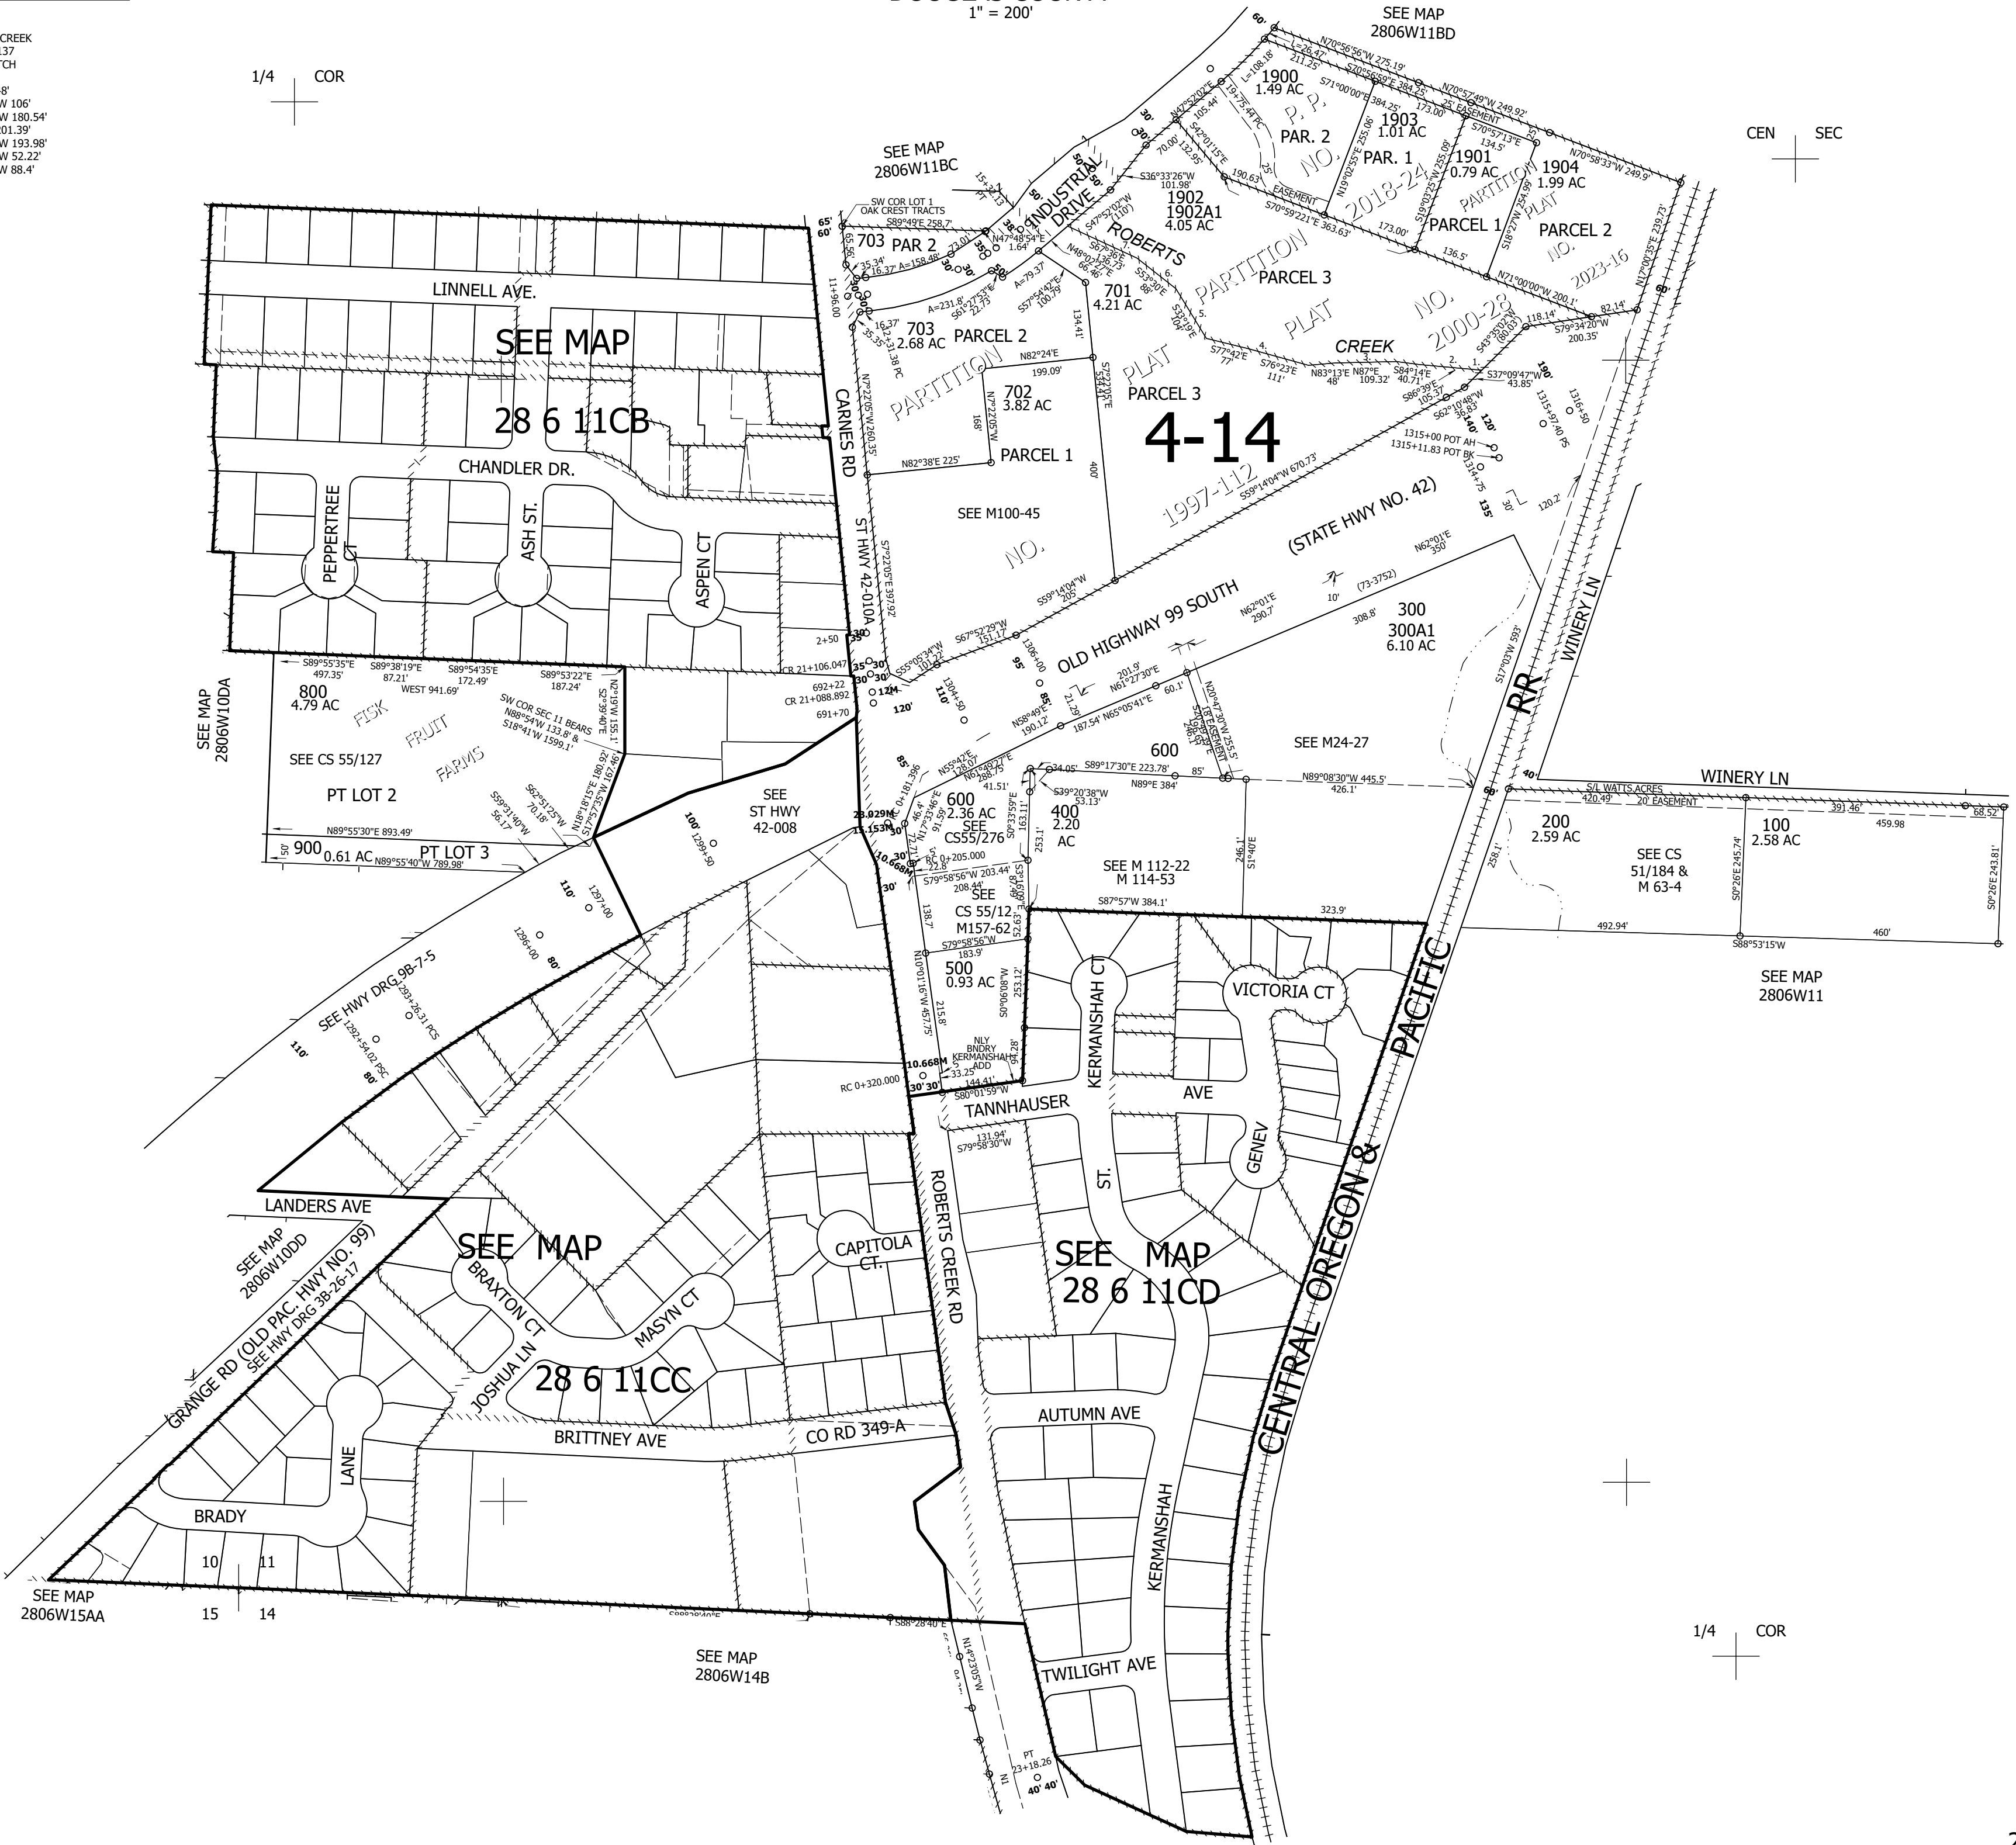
1" = 200'

CREEK
137
TCH
8'
W 106'
W 180.54'
201.39'
W 193.98'
W 52.22'
W 88.4'

1/4 COR

SEE MAP
2806W11BD

CEN SEC

SEE MAP
2806W11BC

1900
1.49 AC

1903
1.01 AC

1901
0.79 AC

1904
1.99 AC

P. P.
NO.
2018-24

PAR. 2
PAR. 1

1902
1902A1
4.05 AC

PARCEL 1
PARCEL 2

PARTITION PLAT NO. 2023-16

INDUSTRIAL DRIVE

ROBERTS

PARTITION PLAT NO. 2000-28

PARCEL 3

CREEK

703 PAR 2

SW COR LOT 1
OAK CREST TRACTS

701
4.21 AC

LINNELL AVE.

703
2.68 AC

PARCEL 2

SEE MAP
28 6 11CB

702
3.82 AC

PARCEL 1

PARCEL 3

4-14

PARTITION PLAT NO. 1997-112

CARNES RD

CHANDLER DR.

SEE M100-45

ST HWY 42-010A

PEPPERTREE CT

ASH ST.

ASPEN CT

(STATE HWY NO. 42)

OLD HIGHWAY 99 SOUTH

300
300A1
6.10 AC

WINERY LN

RR

SEE MAP
2806W10DA

800
4.79 AC

FISK FRUIT FARMS

SEE CS 55/127

PT LOT 2

SW COR SEC 11 BEARS
N88°54'W 133.8' &
S18°41'W 1599.1'

SEE
ST HWY
42-008

900 0.61 AC

PT LOT 3

600

SEE M24-27

600
2.36 AC
SEE
CS55/276

400
2.20
AC

WINERY LN

S/L WATTS ACRES
20' EASEMENT

200
2.59 AC

100
2.58 AC

SEE CS
51/184 &
M 63-4

SEE M 112-22
M 114-53

SEE
CS 55/12
M157-62

500
0.93 AC

SEE HWY DRG 9B-7-5

KERMANSHAH CT

VICTORIA CT

SEE MAP
2806W11

NLY
BNDRY
KERMANSHAH
ADD

TANNHAUSER

AVE

PACIFIC

GENEV

ST.

LANDERS AVE

SEE MAP
2806W10DD

SEE MAP

BRAXTON CT

MASYN CT

CAPITOLA CT.

ROBERTS CREEK RD

SEE MAP
28 6 11CD

CENTRAL OREGON &

GRANGE RD (OLD PAC. HWY NO. 99)
SEE HWY DRG 3B-26-17

JOSHUA LN

28 6 11CC

AUTUMN AVE

BRITTNEY AVE

CO RD 349-A

LANE

BRADY

KERMANSHAH

10 11
15 14

SEE MAP
2806W15AA

SEE MAP
2806W14B

1/4 COR

TWILIGHT AVE